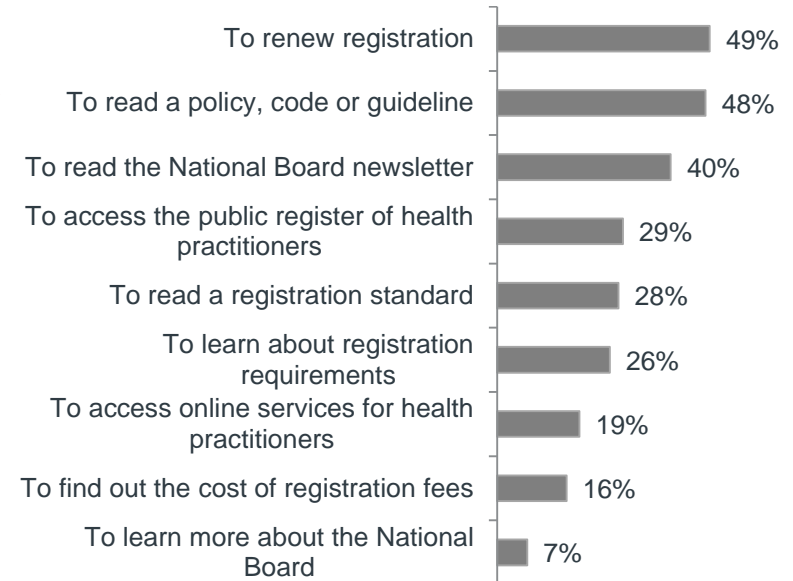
| | |
|---|---|
| To renew registration | 49% |
| To read a policy, code or guideline | 48% |
| To read the National Board newsletter | 40% |
| To access the public register of health practitioners | 29% |
| To read a registration standard | 28% |
| To learn about registration requirements | 26% |
| To access online services for health practitioners | 19% |
| To find out the cost of registration fees | 16% |
| To learn more about the National Board | 7% |